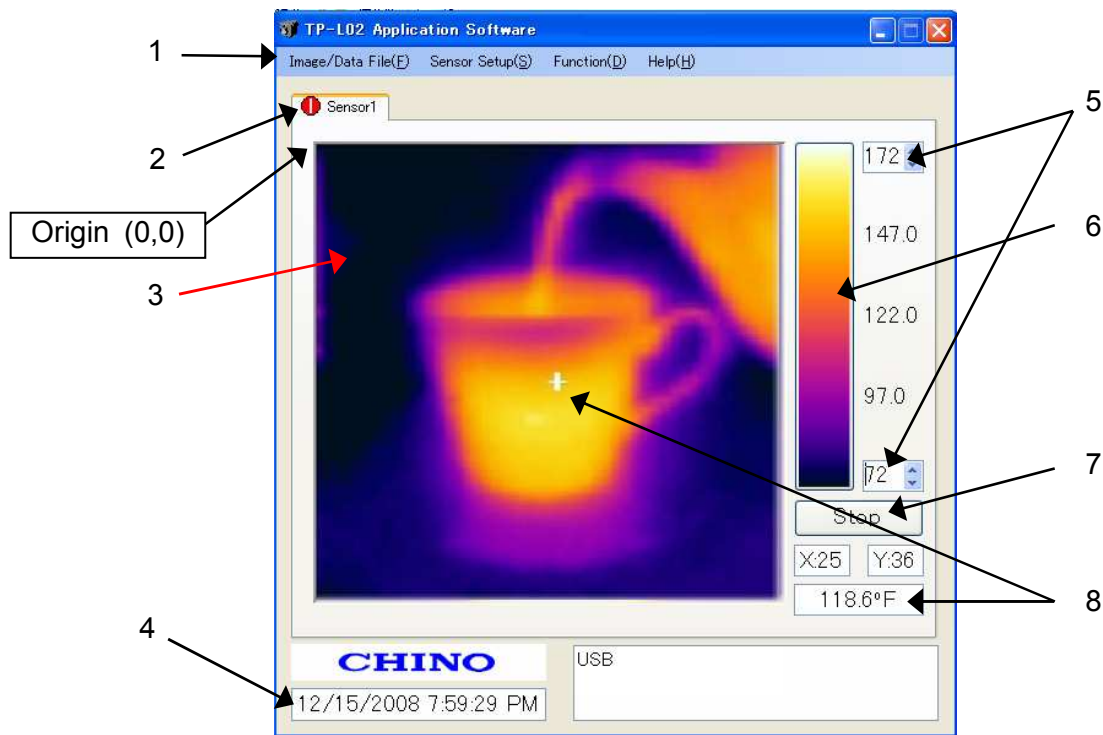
TP-L02 Application Software

Image/Data File(F) Sensor Setup(S) Function(D) Help(H)

Sensor1

1

2

Origin (0,0)

3

4

5

6

7

8

172

147.0

122.0

97.0

72

Stop

X:25 Y:36

118.6°F

CHINO

12/15/2008 7:59:29 PM

USB